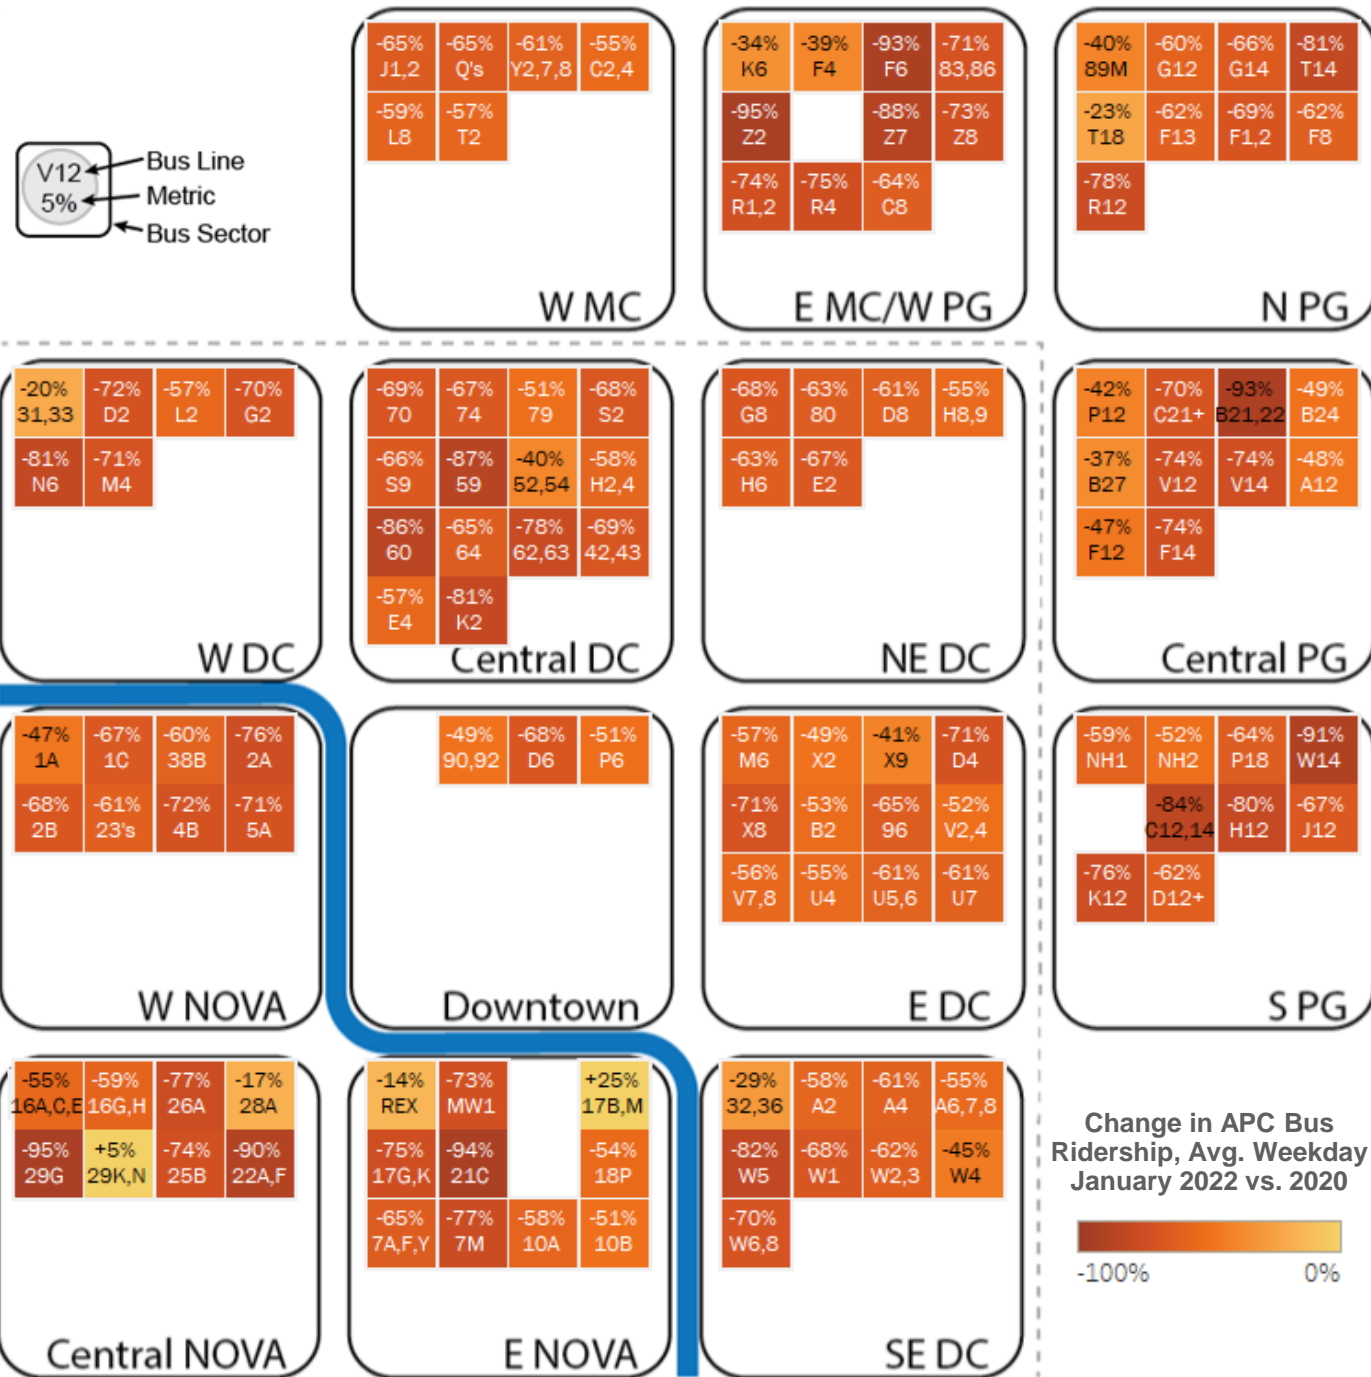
V12
5%
Bus Line
Metric
Bus Sector

-65%
J1,2
-65%
Q's
-61%
Y2,7,8
-55%
C2,4
-59%
L8
-57%
T2
W MC

-34%
K6
-39%
F4
-93%
F6
-71%
83,86
-95%
Z2
-88%
Z7
-73%
Z8
-74%
R1,2
-75%
R4
-64%
C8
E MC/W PG

-40%
89M
-60%
G12
-66%
G14
-81%
T14
-23%
T18
-62%
F13
-69%
F1,2
-62%
F8
-78%
R12
N PG

-20%
31,33
-72%
D2
-57%
L2
-70%
G2
-81%
N6
-71%
M4
W DC

-69%
70
-67%
74
-51%
79
-68%
S2
-66%
S9
-87%
59
-40%
52,54
-58%
H2,4
-86%
60
-65%
64
-78%
62,63
-69%
42,43
-57%
E4
-81%
K2
Central DC

-68%
G8
-63%
80
-61%
D8
-55%
H8,9
-63%
H6
-67%
E2
NE DC

-42%
P12
-70%
C21+
-93%
B21,22
-49%
B24
-37%
B27
-74%
V12
-74%
V14
-48%
A12
-47%
F12
-74%
F14
Central PG

-47%
1A
-67%
1C
-60%
38B
-76%
2A
-68%
2B
-61%
23's
-72%
4B
-71%
5A
W NOVA

-49%
90,92
-68%
D6
-51%
P6
Downtown

-57%
M6
-49%
X2
-41%
X9
-71%
D4
-71%
X8
-53%
B2
-65%
96
-52%
V2,4
-56%
V7,8
-55%
U4
-61%
U5,6
-61%
U7
E DC

-59%
NH1
-52%
NH2
-64%
P18
-91%
W14
-84%
C12,14
-80%
H12
-67%
J12
-76%
K12
-62%
D12+
S PG

-55%
16A,C,E
-59%
16G,H
-77%
26A
-17%
28A
-95%
29G
+5%
29K,N
-74%
25B
-90%
22A,F
Central NOVA

-14%
REX
-73%
MW1
+25%
17B,M
-75%
17G,K
-94%
21C
-54%
18P
-65%
7A,F,Y
-77%
7M
-58%
10A
-51%
10B
E NOVA

-29%
32,36
-58%
A2
-61%
A4
-55%
A6,7,8
-82%
W5
-68%
W1
-62%
W2,3
-45%
W4
-70%
W6,8
SE DC

Change in APC Bus Ridership, Avg. Weekday January 2022 vs. 2020
-100%
0%